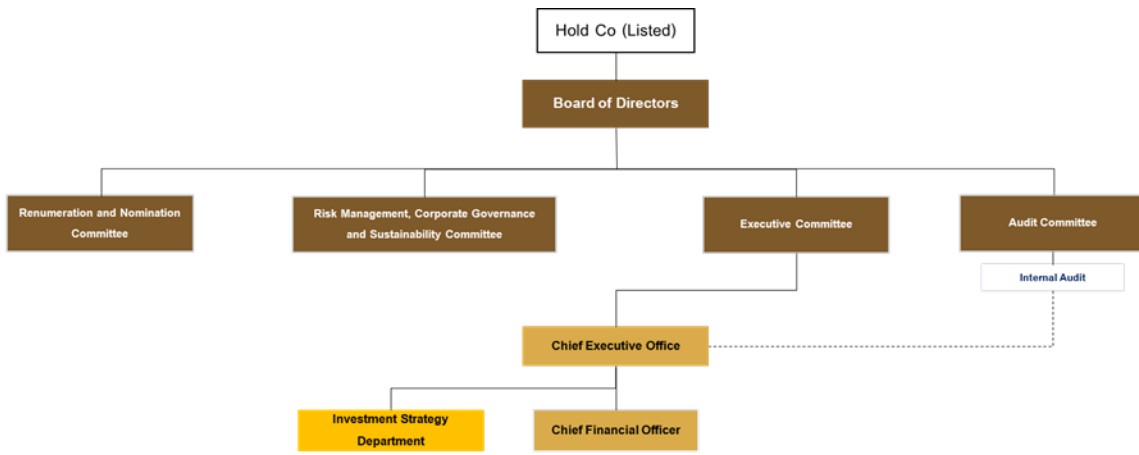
Hold Co (Listed)

Board of Directors

Renumeration and Nomination Committee

Risk Management, Corporate Governance and Sustainability Committee

Executive Committee

Audit Committee

Internal Audit

Chief Executive Office

Investment Strategy Department

Chief Financial Officer